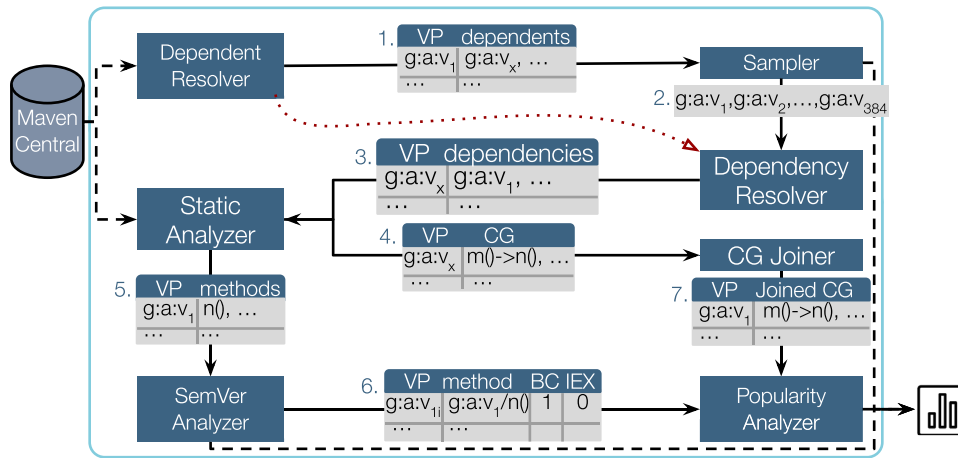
Maven Central

Dependent Resolver

1.

| VP | dependents |
|---|---|
| g:a:v$_1$ | g:a:v$_x$, … |
| … | … |

Sampler

2. g:a:v$_1$,g:a:v$_2$,…,g:a:v$_{384}$

3.

| VP | dependencies |
|---|---|
| g:a:v$_x$ | g:a:v$_1$, … |
| … | … |

Dependency Resolver

Static Analyzer

4.

| VP | CG |
|---|---|
| g:a:v$_x$ | m()->n(), … |
| … | … |

CG Joiner

5.

| VP | methods |
|---|---|
| g:a:v$_1$ | n(), … |
| … | … |

7.

| VP | Joined CG |
|---|---|
| g:a:v$_1$ | m()->n(), … |
| … | … |

SemVer Analyzer

6.

| VP | method | BC | IEX |
|---|---|---|---|
| g:a:v$_{1i}$ | g:a:v$_1$/n() | 1 | 0 |
| … | … | | |

Popularity Analyzer